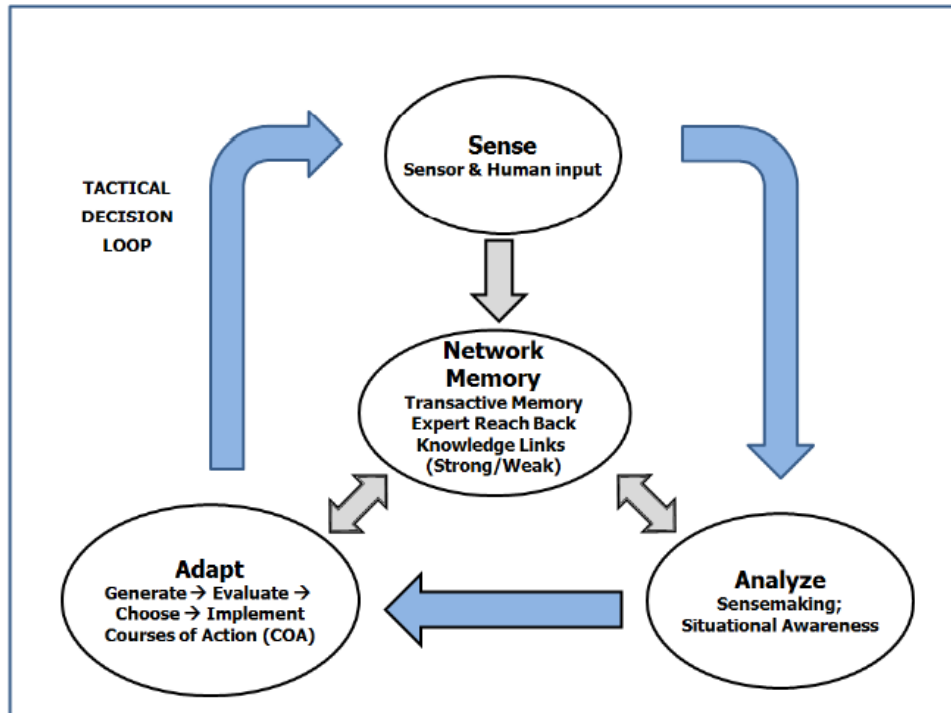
TACTICAL DECISION LOOP

Sense
Sensor & Human input

Network Memory
Transactive Memory
Expert Reach Back
Knowledge Links
(Strong/Weak)

Adapt
Generate → Evaluate → Choose → Implement Courses of Action (COA)

Analyze
Sensemaking;
Situational Awareness